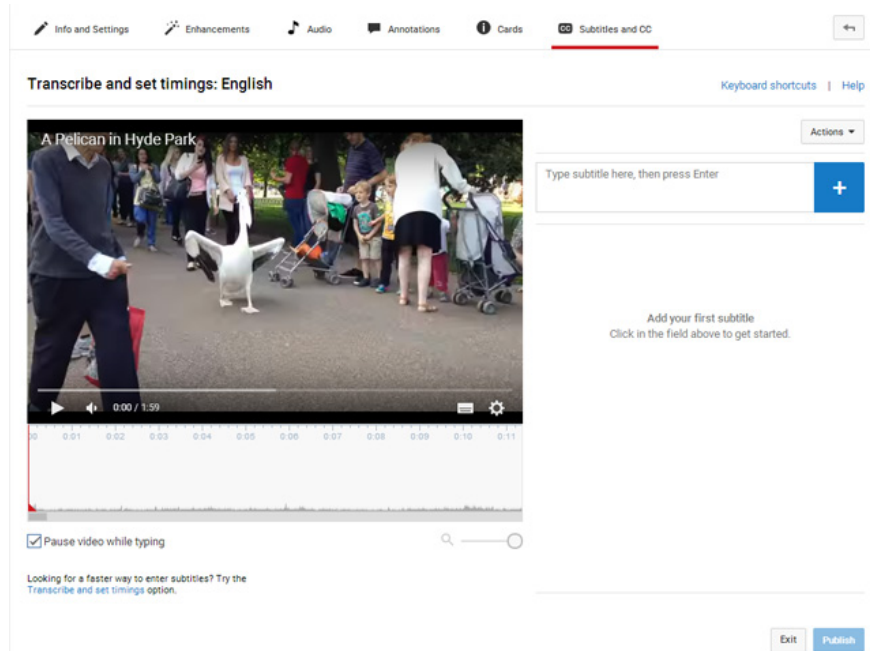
Info and Settings Enhancements Audio Annotations Cards CC Subtitles and CC

Transcribe and set timings: English

Keyboard shortcuts | Help

A Pelican in Hyde Park

0:00 / 1:59

00 0:01 0:02 0:03 0:04 0:05 0:06 0:07 0:08 0:09 0:10 0:11

Pause video while typing

Looking for a faster way to enter subtitles? Try the Transcribe and set timings option.

Actions

Type subtitle here, then press Enter

+

Add your first subtitle
Click in the field above to get started.

Exit Publish